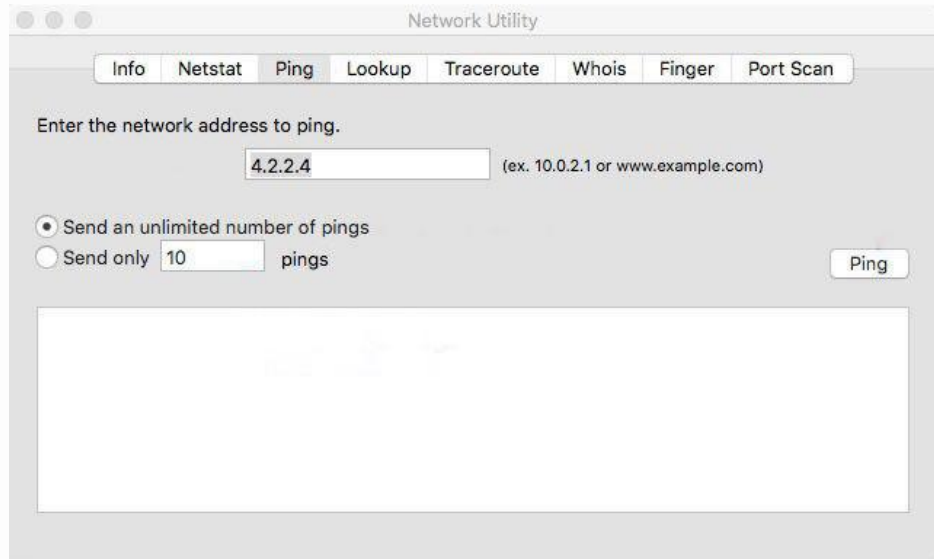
Network Utility

Info | Netstat | Ping | Lookup | Traceroute | Whois | Finger | Port Scan

Enter the network address to ping.

4.2.2.4 (ex. 10.0.2.1 or www.example.com)

Send an unlimited number of pings
Send only 10 pings

Ping